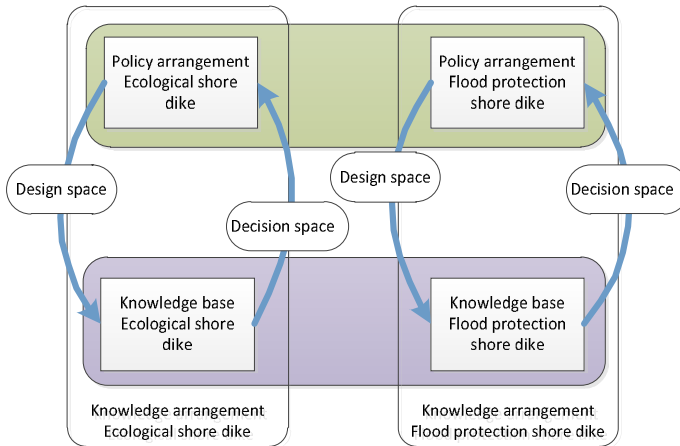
Policy arrangement
Ecological shore dike

Policy arrangement
Flood protection shore dike

Design space

Design space

Decision space

Decision space

Knowledge base
Ecological shore dike

Knowledge base
Flood protection shore dike

Knowledge arrangement
Ecological shore dike

Knowledge arrangement
Flood protection shore dike